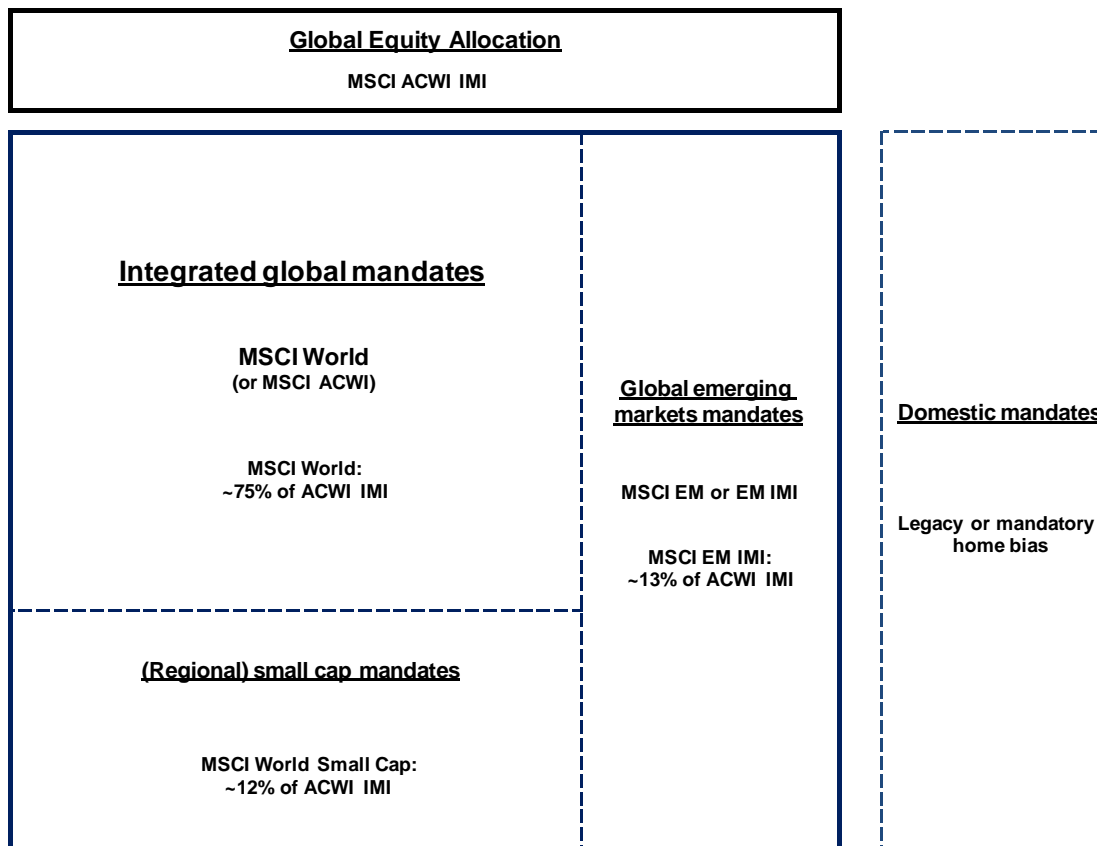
Global Equity Allocation

MSCI ACWI IMI

Integrated global mandates

MSCI World
(or MSCI ACWI)

MSCI World:
~75% of ACWI IMI

(Regional) small cap mandates

MSCI World Small Cap:
~12% of ACWI IMI

Global emerging markets mandates

MSCI EM or EM IMI

MSCI EM IMI:
~13% of ACWI IMI

Domestic mandates

Legacy or mandatory home bias